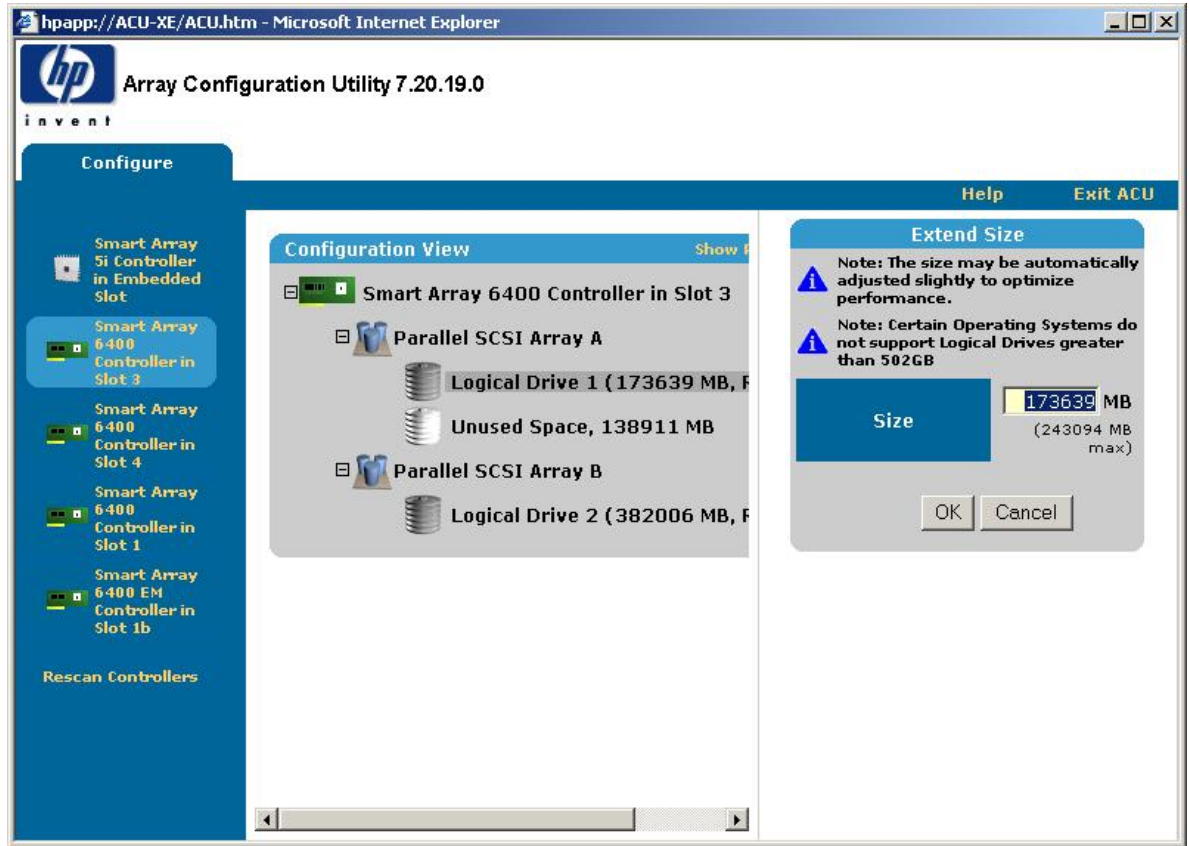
hpapp://ACU-XE/ACU.htm - Microsoft Internet Explorer

hp invent

Array Configuration Utility 7.20.19.0

Configure

Help Exit ACU

Smart Array 5i Controller in Embedded Slot

Smart Array 6400 Controller in Slot 3

Smart Array 6400 Controller in Slot 4

Smart Array 6400 Controller in Slot 1

Smart Array 6400 EM Controller in Slot 1b

Rescan Controllers

Configuration View Show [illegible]

Smart Array 6400 Controller in Slot 3

Parallel SCSI Array A

Logical Drive 1 (173639 MB, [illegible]

Unused Space, 138911 MB

Parallel SCSI Array B

Logical Drive 2 (382006 MB, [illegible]

Extend Size

Note: The size may be automatically adjusted slightly to optimize performance.

Note: Certain Operating Systems do not support Logical Drives greater than 502GB

Size 173639 MB (243094 MB max)

OK Cancel